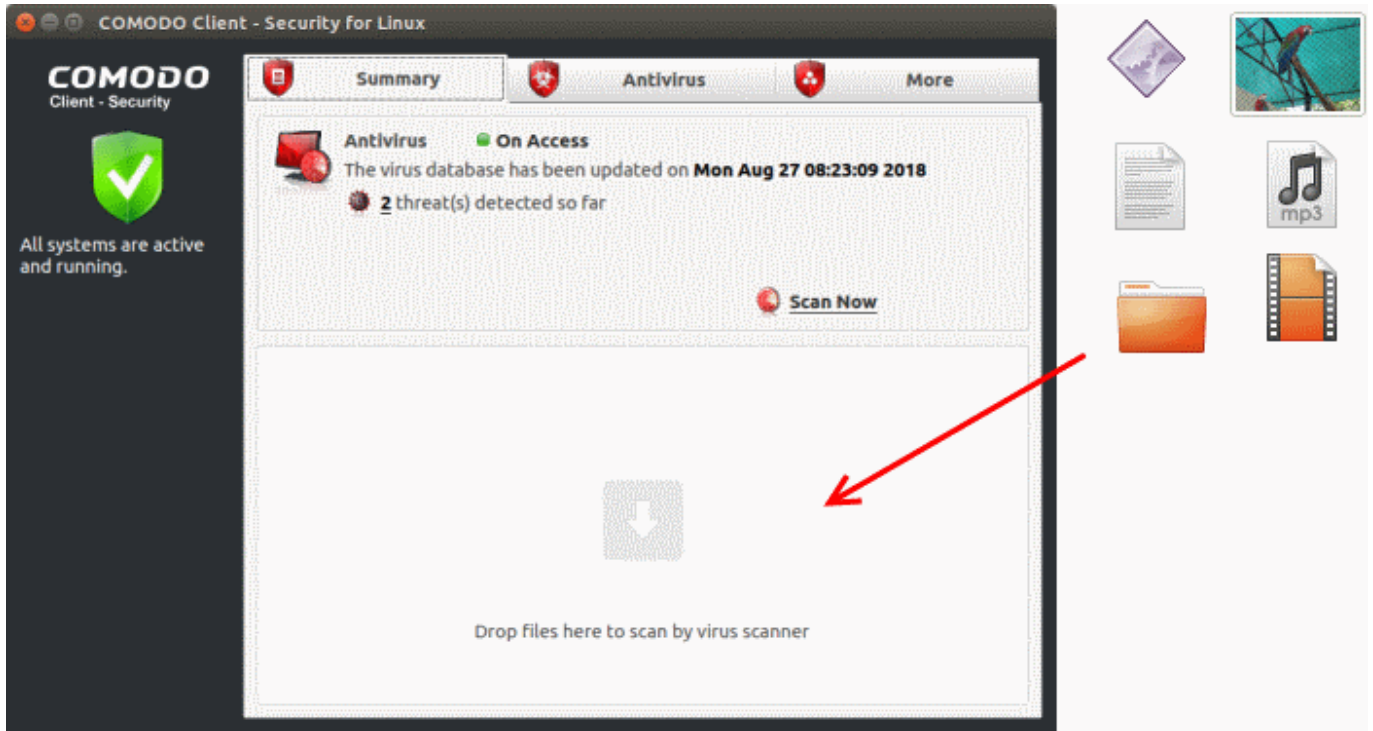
COMODO Client - Security for Linux

COMODO
Client - Security

All systems are active and running.

Summary

Antivirus

More

Antivirus On Access

The virus database has been updated on **Mon Aug 27 08:23:09 2018**

2 threat(s) detected so far

Scan Now

Drop files here to scan by virus scanner

mp3